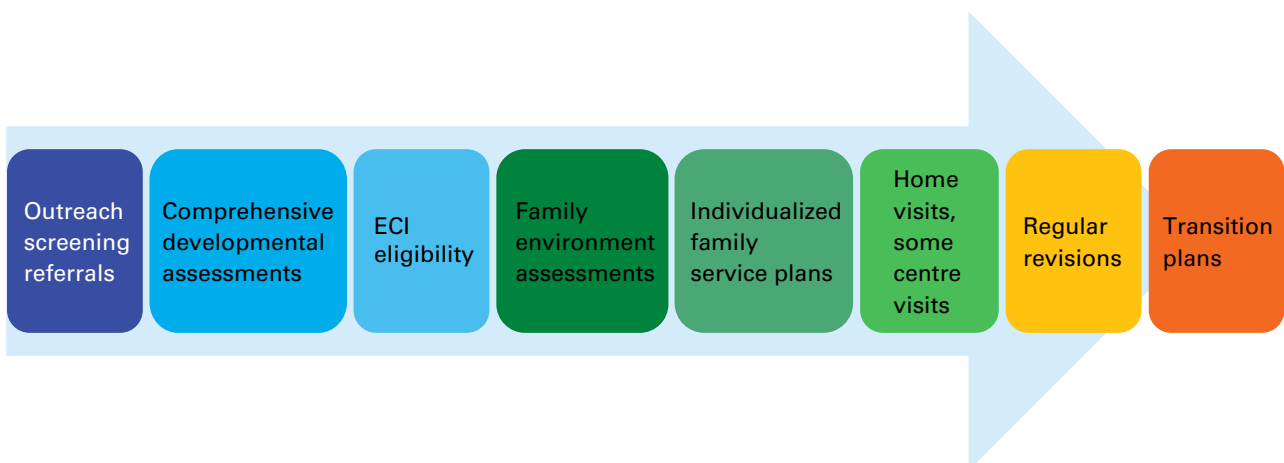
Outreach screening referrals

Comprehensive developmental assessments

ECI eligibility

Family environment assessments

Individualized family service plans

Home visits, some centre visits

Regular revisions

Transition plans